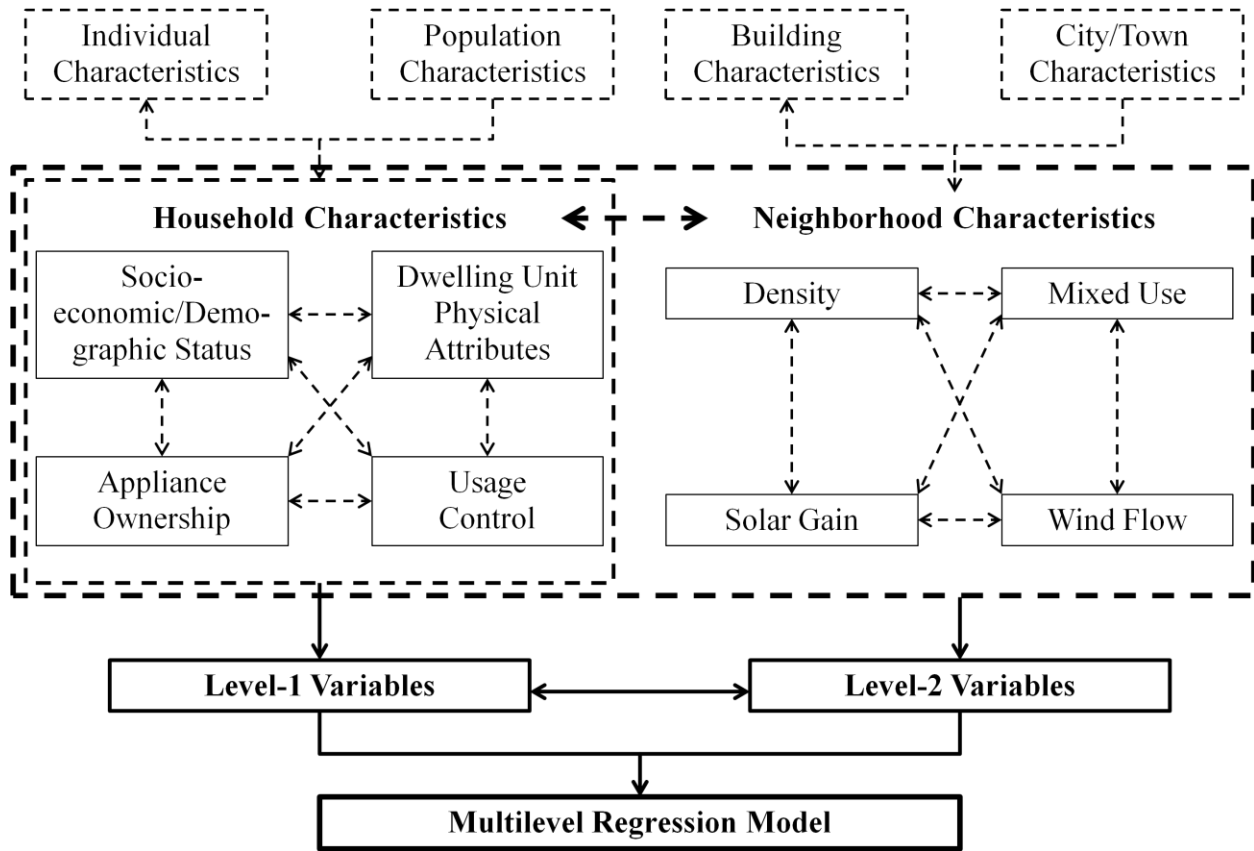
Individual Characteristics

Population Characteristics

Building Characteristics

City/Town Characteristics

Household Characteristics

Neighborhood Characteristics

Socio-economic/Demographic Status

Dwelling Unit Physical Attributes

Appliance Ownership

Usage Control

Density

Mixed Use

Solar Gain

Wind Flow

Level-1 Variables

Level-2 Variables

Multilevel Regression Model